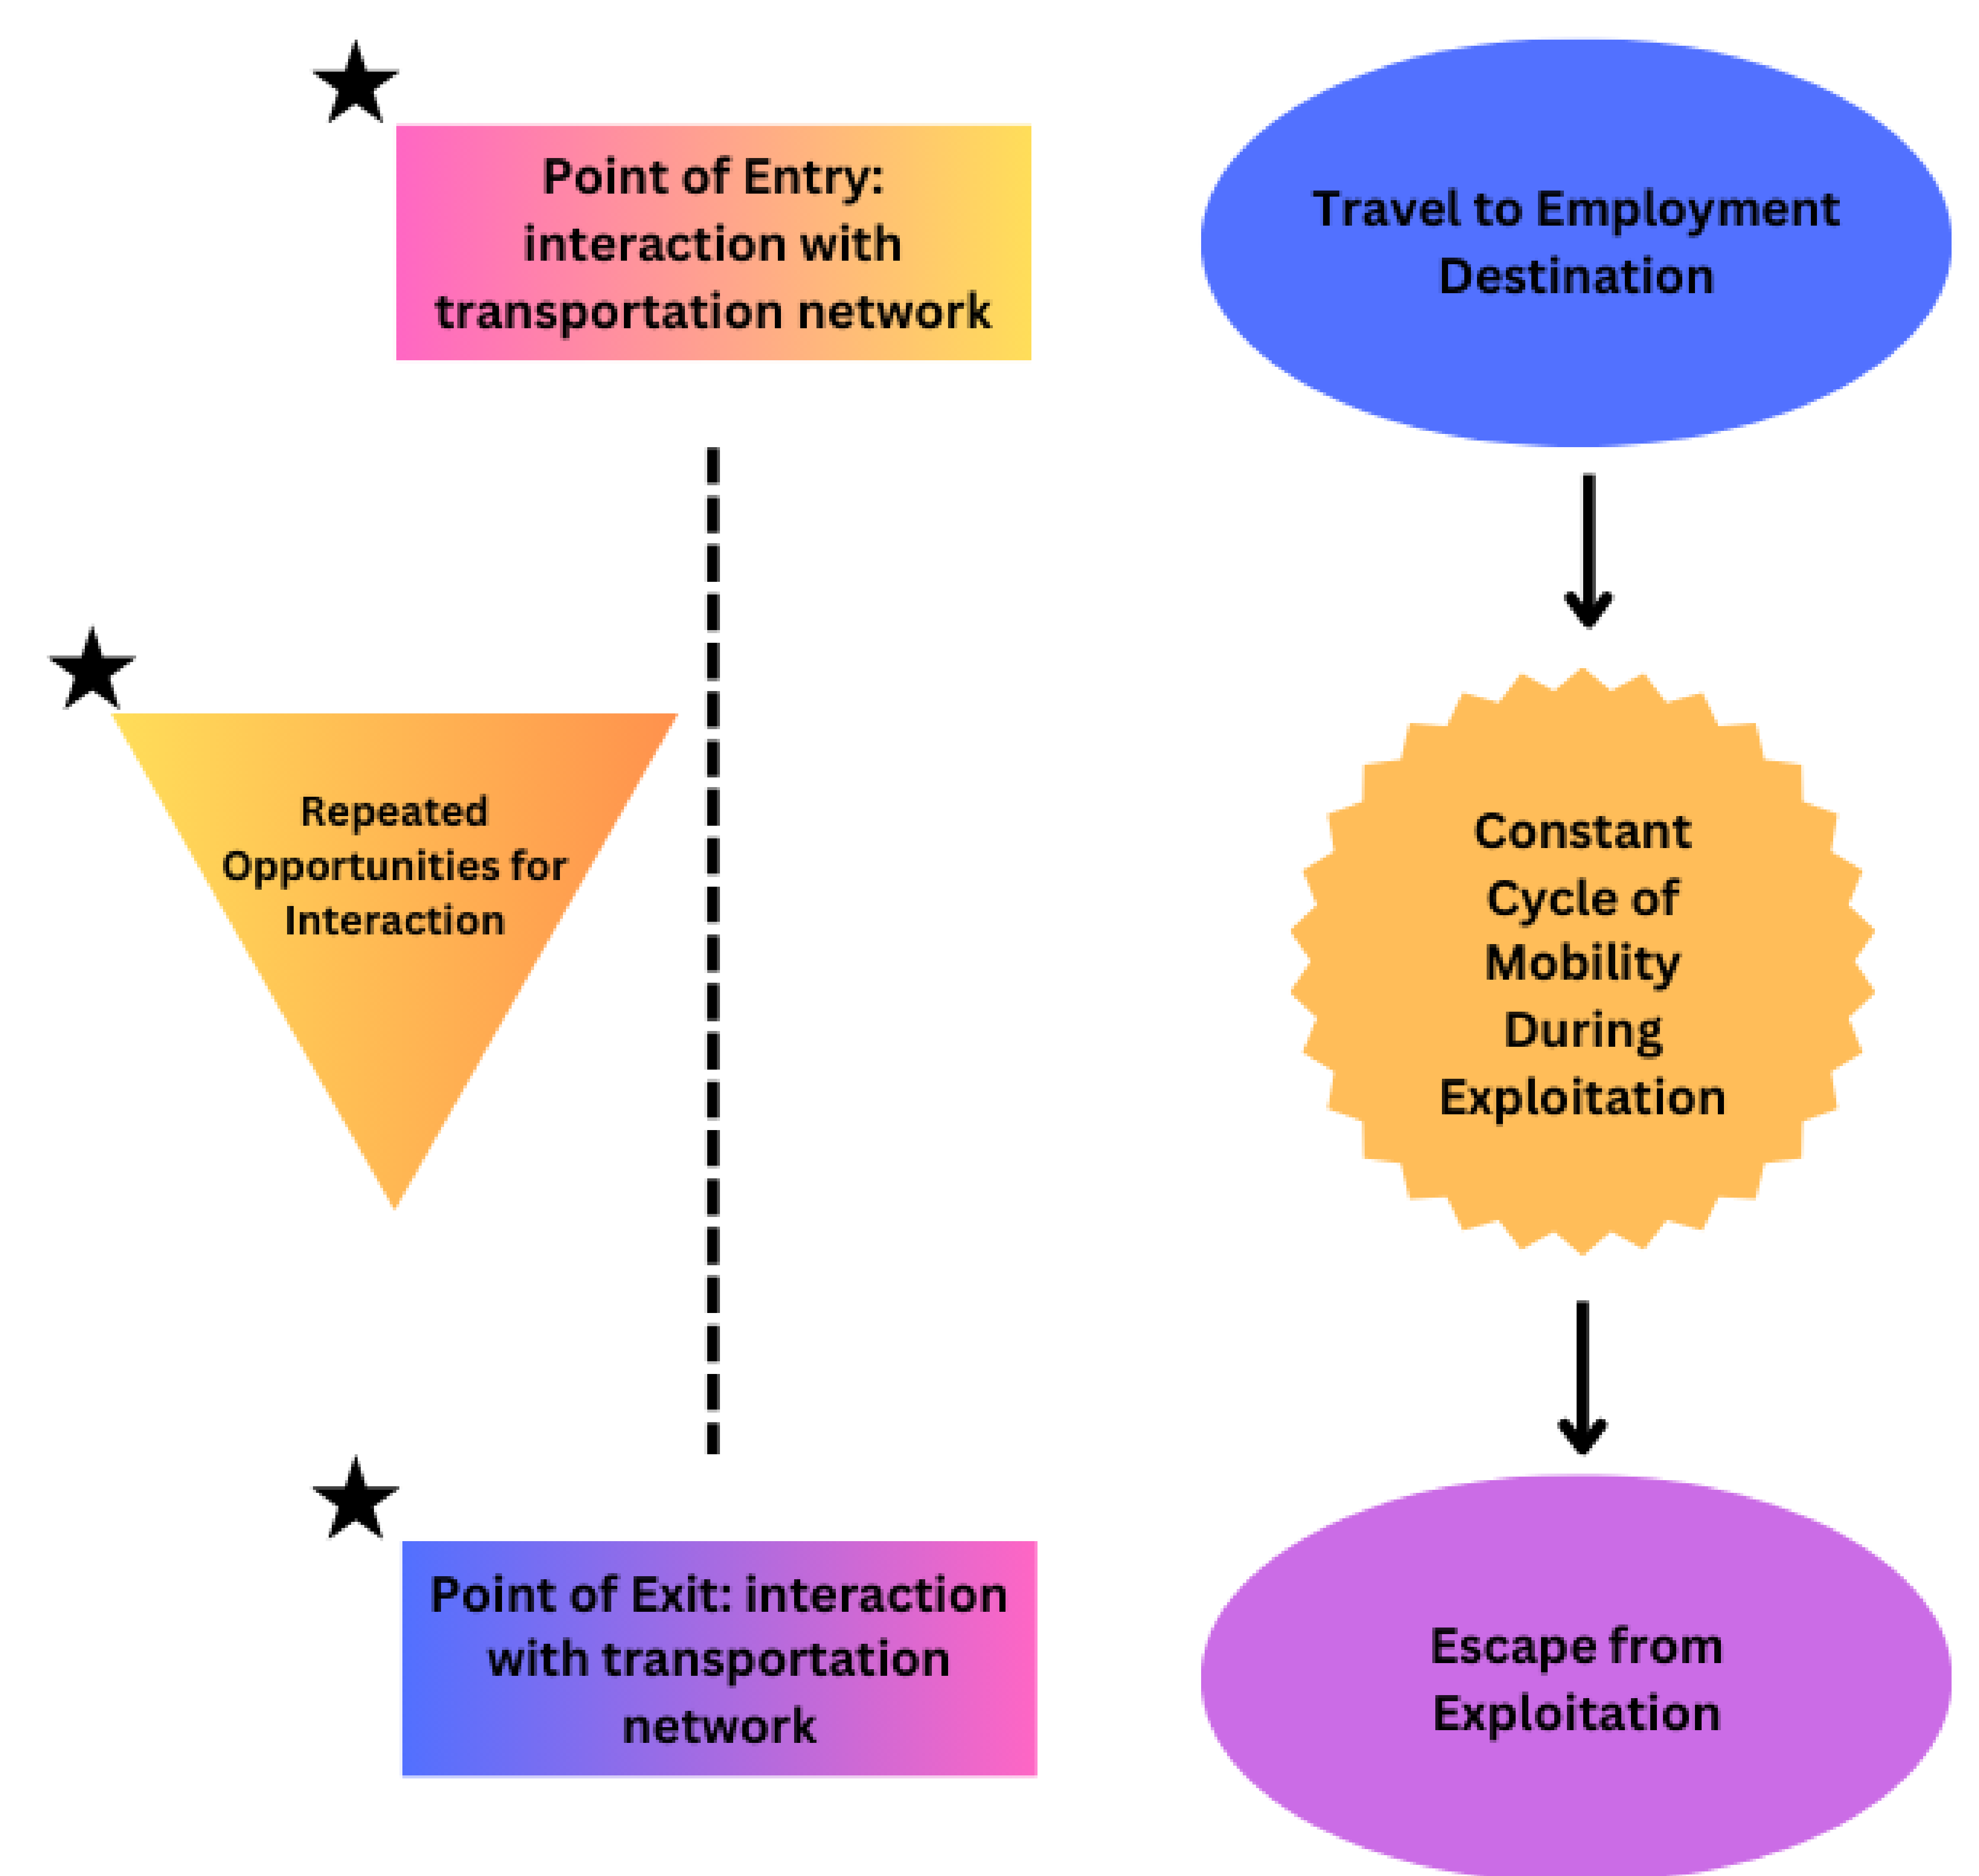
Point of Entry: interaction with transportation network

Travel to Employment Destination

Repeated Opportunities for Interaction

Constant Cycle of Mobility During Exploitation

Point of Exit: interaction with transportation network

Escape from Exploitation